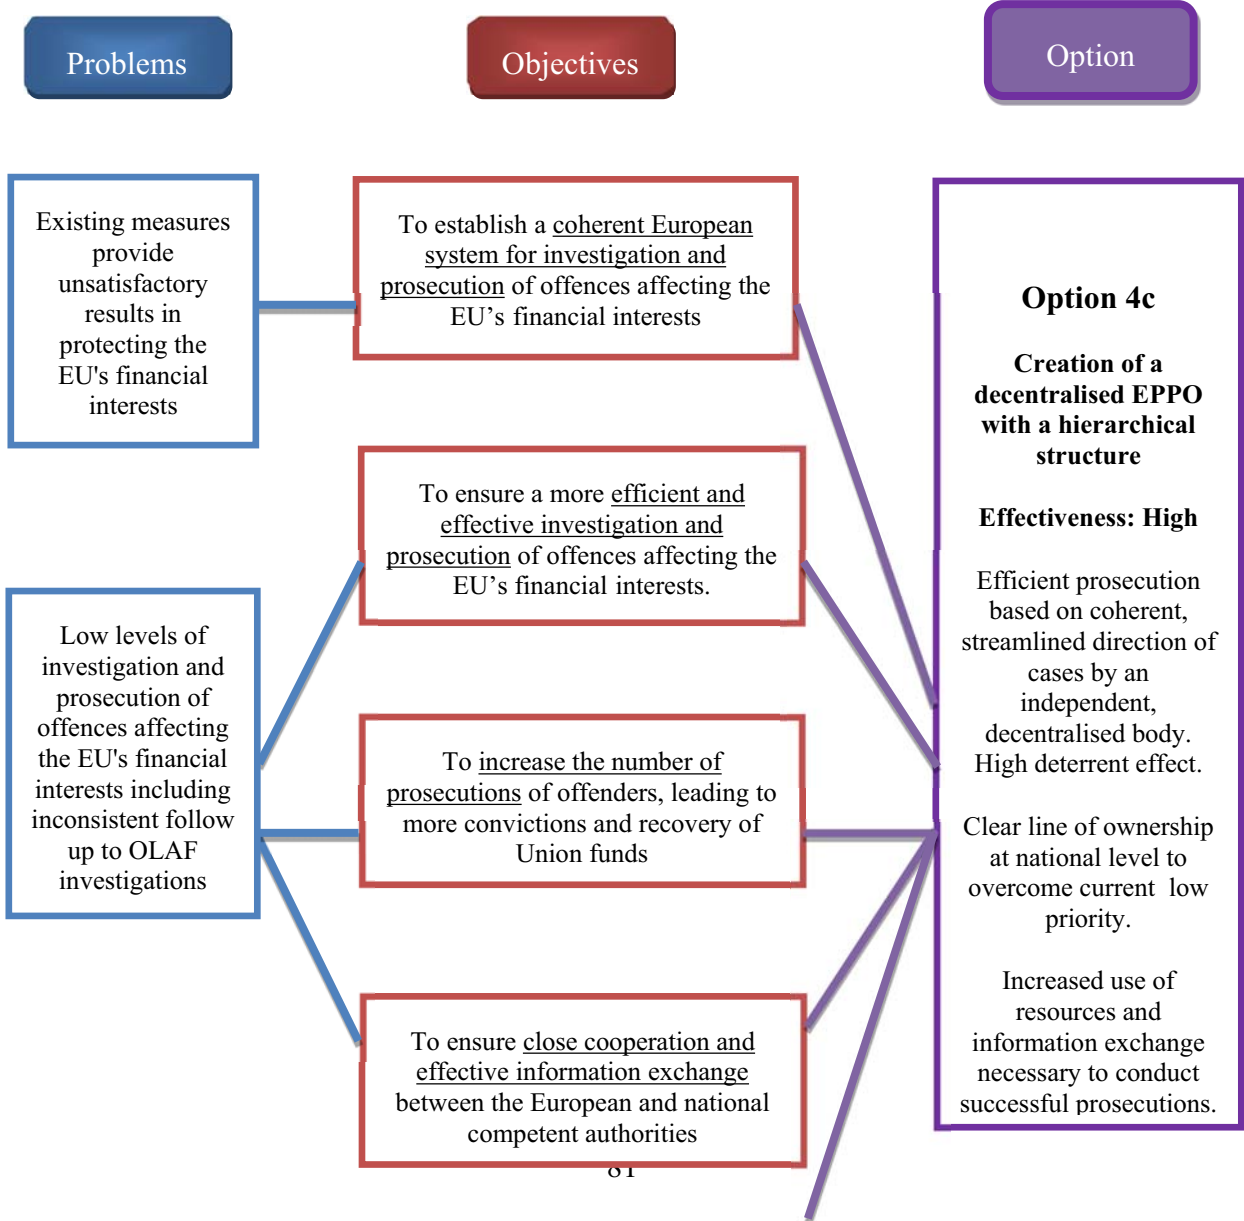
Problems

Objectives

Option

Existing measures provide unsatisfactory results in protecting the EU's financial interests

To establish a coherent European system for investigation and prosecution of offences affecting the EU’s financial interests

Option 4c

Creation of a decentralised EPPO with a hierarchical structure

Effectiveness: High

Efficient prosecution based on coherent, streamlined direction of cases by an independent, decentralised body. High deterrent effect.

Clear line of ownership at national level to overcome current low priority.

Increased use of resources and information exchange necessary to conduct successful prosecutions.

To ensure a more efficient and effective investigation and prosecution of offences affecting the EU’s financial interests.

Low levels of investigation and prosecution of offences affecting the EU's financial interests including inconsistent follow up to OLAF investigations

To increase the number of prosecutions of offenders, leading to more convictions and recovery of Union funds

To ensure close cooperation and effective information exchange between the European and national competent authorities

81